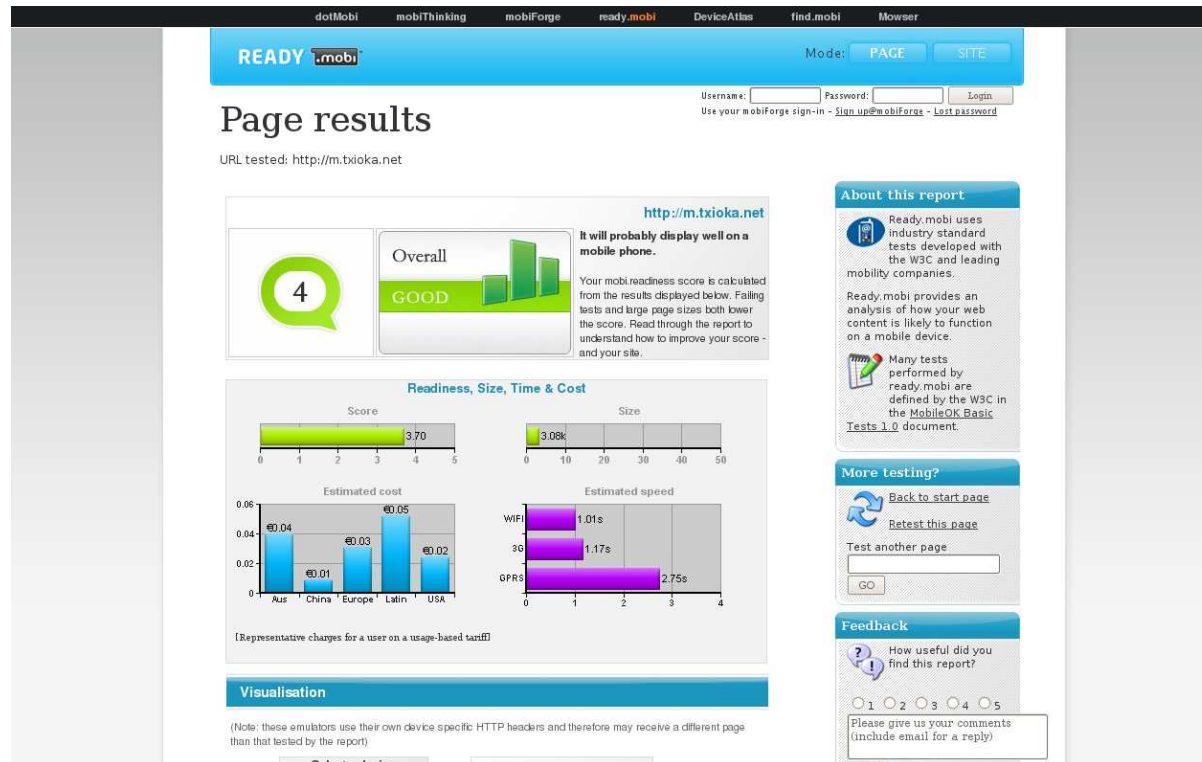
dotMobi mobiThinking mobiForge ready.mobi DeviceAtlas find.mobi Mowser

READY .mobi

Mode: PAGE SITE

Username: Password: Login
Use your mobiForge sign-in - Sign up@mobiForge - Lost password

Page results

URL tested: http://m.txioka.net

http://m.txioka.net

4

Overall
GOOD

It will probably display well on a mobile phone.

Your mobi.readiness score is calculated from the results displayed below. Failing tests and large page sizes both lower the score. Read through the report to understand how to improve your score - and your site.

Readiness, Size, Time & Cost

Score
3.70
0 1 2 3 4 5

Size
3.08k
0 10 20 30 40 50

Estimated cost
0.06
0.04
0.02
0
€0.04 €0.01 €0.03 €0.05 €0.02
Aus China Europe Latin USA

Estimated speed
WIFI 1.01s
3G 1.17s
GPRS 2.75s
0 1 2 3 4

[Representative charges for a user on a usage-based tariff]

Visualisation

(Note: these emulators use their own device specific HTTP headers and therefore may receive a different page than that tested by the report)

About this report

Ready.mobi uses industry standard tests developed with the W3C and leading mobility companies.

Ready.mobi provides an analysis of how your web content is likely to function on a mobile device.

Many tests performed by ready.mobi are defined by the W3C in the MobileOK Basic Tests 1.0 document.

More testing?

Back to start page

Retest this page

Test another page

GO

Feedback

How useful did you find this report?

1 2 3 4 5

Please give us your comments (include email for a reply)